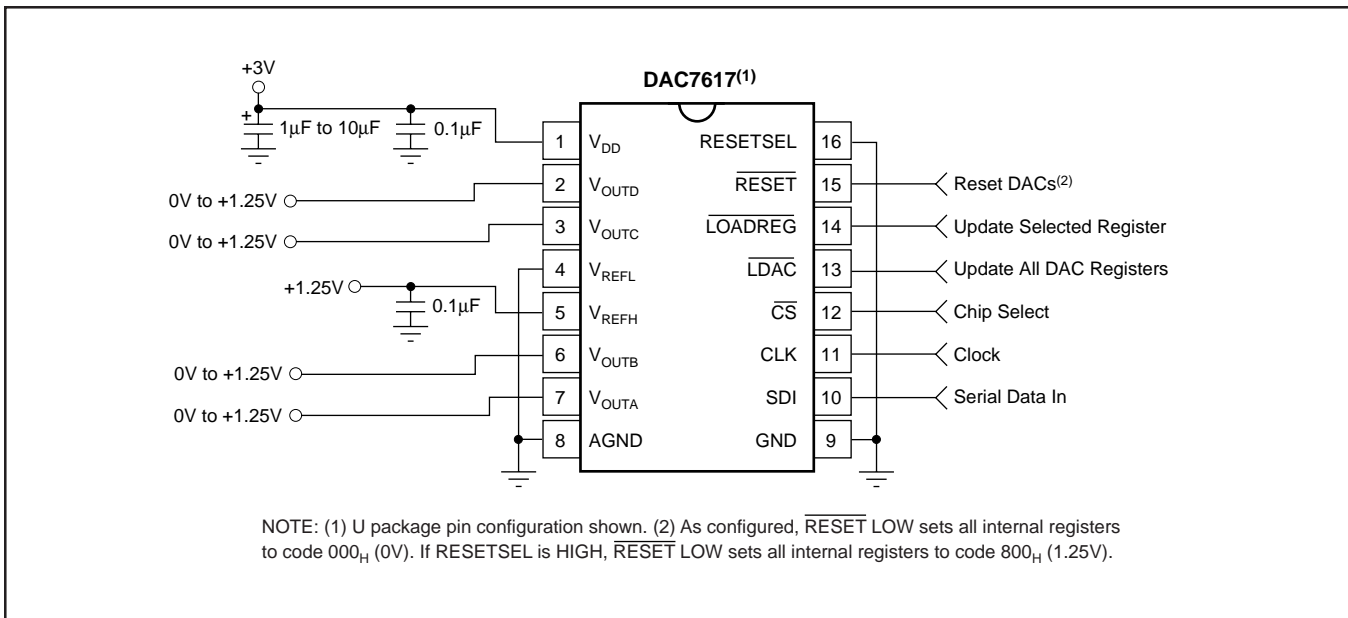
+3V

DAC7617$^{(1)}$

$1\mu F$ to $10\mu F$ $0.1\mu F$

1 $V_{DD}$ RESETSEL 16

0V to +1.25V 2 $V_{OUTD}$ $\overline{RESET}$ 15 Reset DACs$^{(2)}$

0V to +1.25V 3 $V_{OUTC}$ $\overline{LOADREG}$ 14 Update Selected Register

4 $V_{REFL}$ $\overline{LDAC}$ 13 Update All DAC Registers

+1.25V $0.1\mu F$ 5 $V_{REFH}$ $\overline{CS}$ 12 Chip Select

0V to +1.25V 6 $V_{OUTB}$ CLK 11 Clock

0V to +1.25V 7 $V_{OUTA}$ SDI 10 Serial Data In

8 AGND GND 9

NOTE: (1) U package pin configuration shown. (2) As configured, $\overline{RESET}$ LOW sets all internal registers to code $000_H$ (0V). If RESETSEL is HIGH, $\overline{RESET}$ LOW sets all internal registers to code $800_H$ (1.25V).